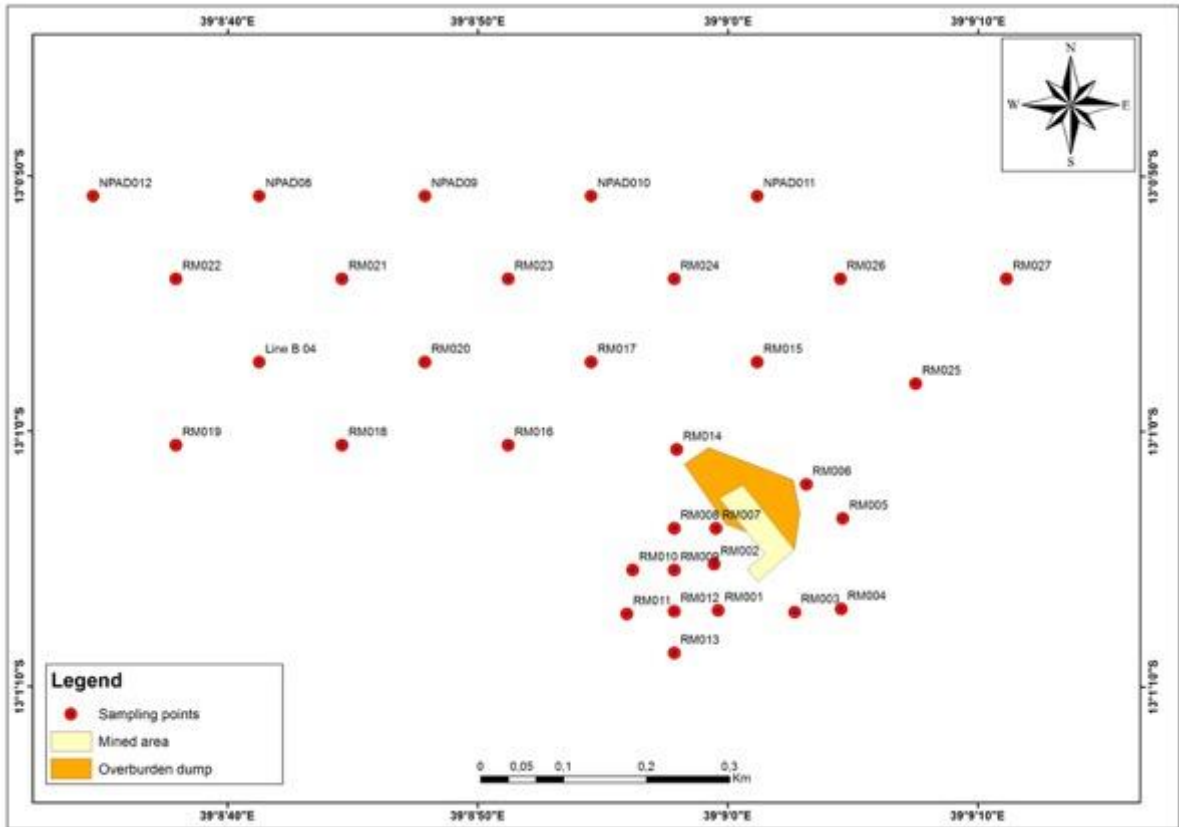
39°8'40"E 39°8'50"E 39°9'0"E 39°9'10"E

N
W E
S

13°0'50"S

NPAD012 NPAD08 NPAD09 NPAD010 NPAD011

RM022 RM021 RM023 RM024 RM026 RM027

Line B 04 RM020 RM017 RM015

RM025

13°1'0"S

RM019 RM018 RM016 RM014

RM006

RM005

RM008 RM007

RM010 RM009 RM002

RM011 RM012 RM001 RM003 RM004

RM013

13°1'10"S

Legend

Sampling points

Mined area

Overburden dump

0 0,05 0,1 0,2 0,3 Km

39°8'40"E 39°8'50"E 39°9'0"E 39°9'10"E

13°0'50"S
13°1'0"S
13°1'10"S